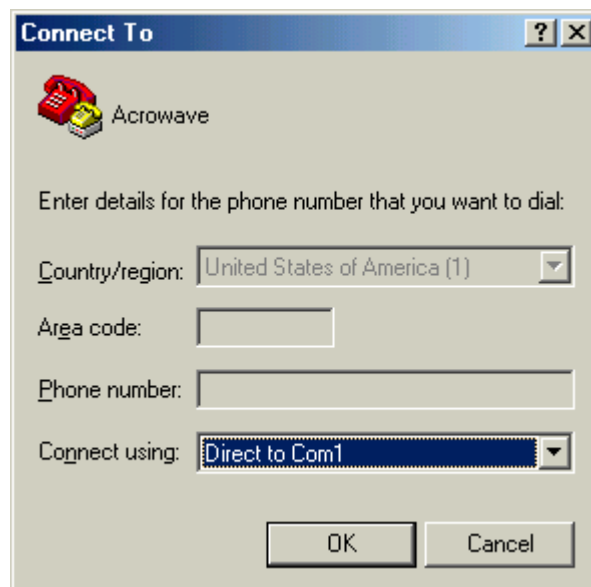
Connect To

?

X

Acrowave

Enter details for the phone number that you want to dial:

Country/region: United States of America (1)

Area code:

Phone number:

Connect using: Direct to Com1

OK

Cancel